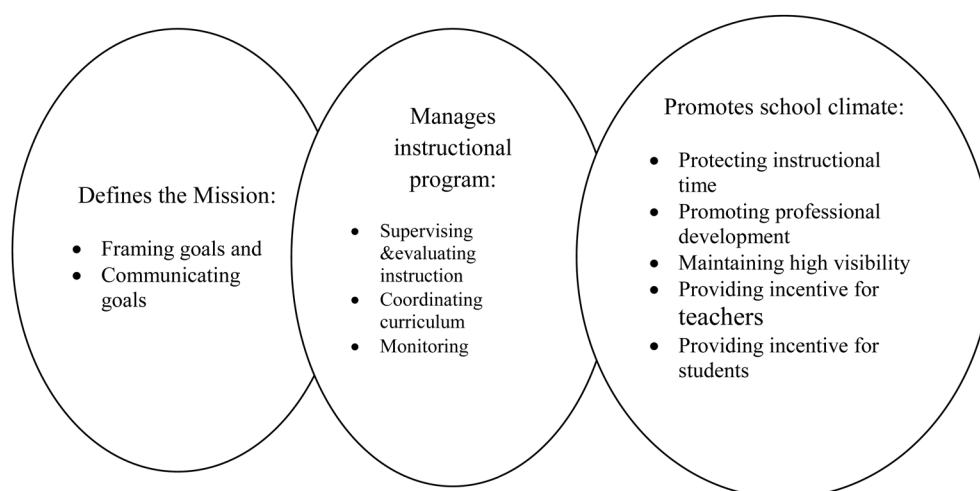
Defines the Mission:

- Framing goals and
- Communicating goals

Manages instructional program:

- Supervising &evaluating instruction
- Coordinating curriculum
- Monitoring

Promotes school climate:

- Protecting instructional time
- Promoting professional development
- Maintaining high visibility
- Providing incentive for teachers
- Providing incentive for students